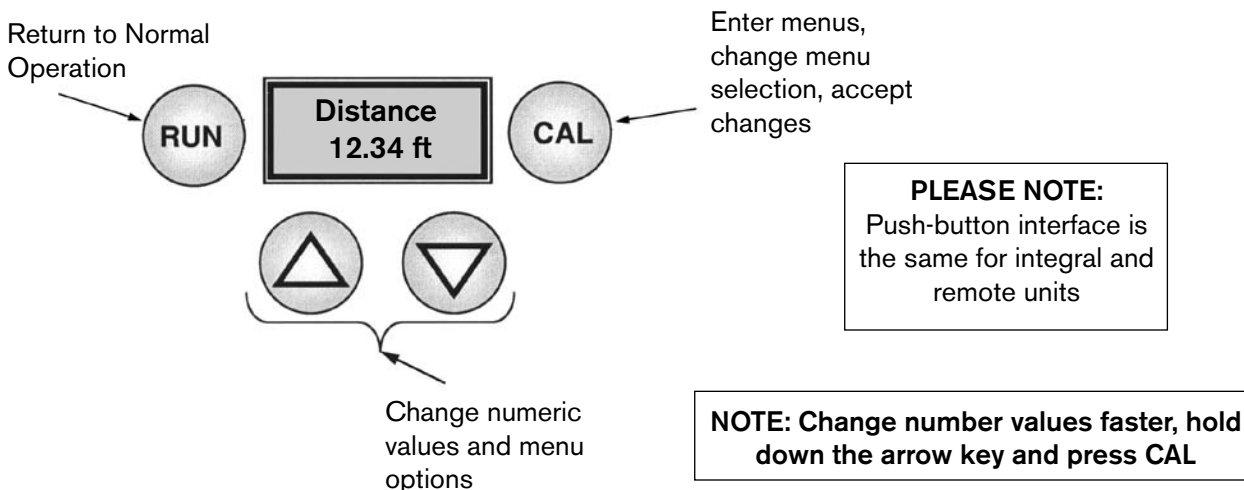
Return to Normal Operation

Enter menus, change menu selection, accept changes

RUN

Distance
12.34 ft

CAL

PLEASE NOTE:
Push-button interface is the same for integral and remote units

Change numeric values and menu options

NOTE: Change number values faster, hold down the arrow key and press CAL